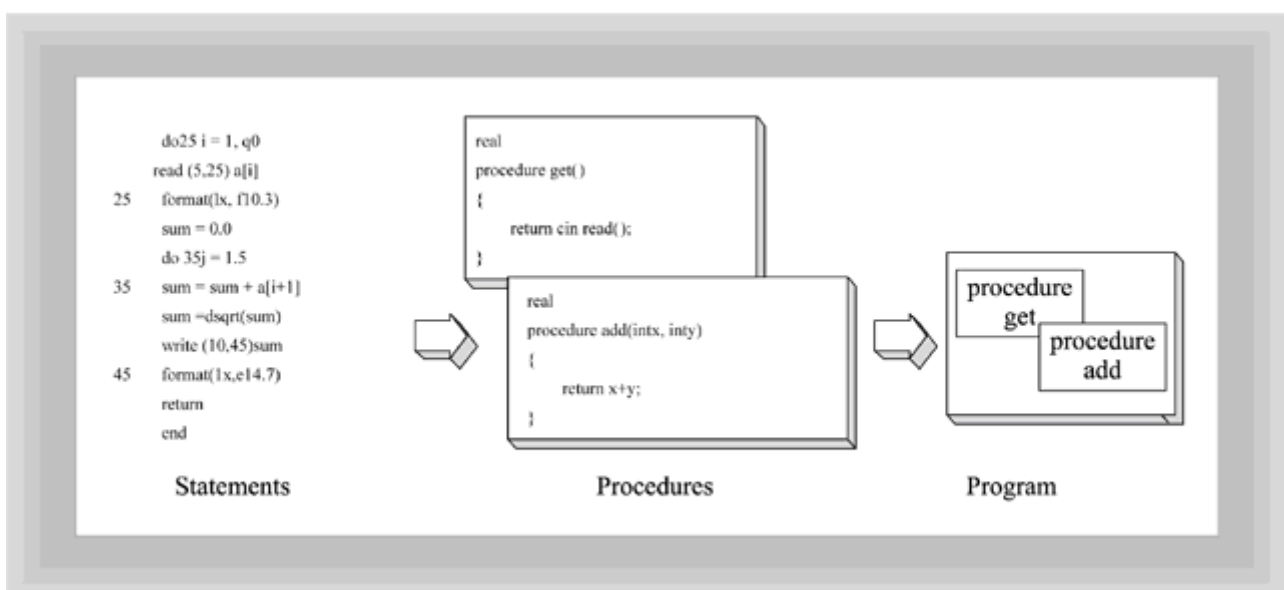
do25 i = 1, q0
read (5,25) a[i]
25 format(lx, f10.3)
sum = 0.0
do 35j = 1.5
35 sum = sum + a[i+1]
sum =dsqrt(sum)
write (10,45)sum
45 format(1x,e14.7)
return
end

Statements

real
procedure get( )
{
return cin read( );
}

real
procedure add(intx, inty)
{
return x+y;
}

Procedures

procedure get

procedure add

Program